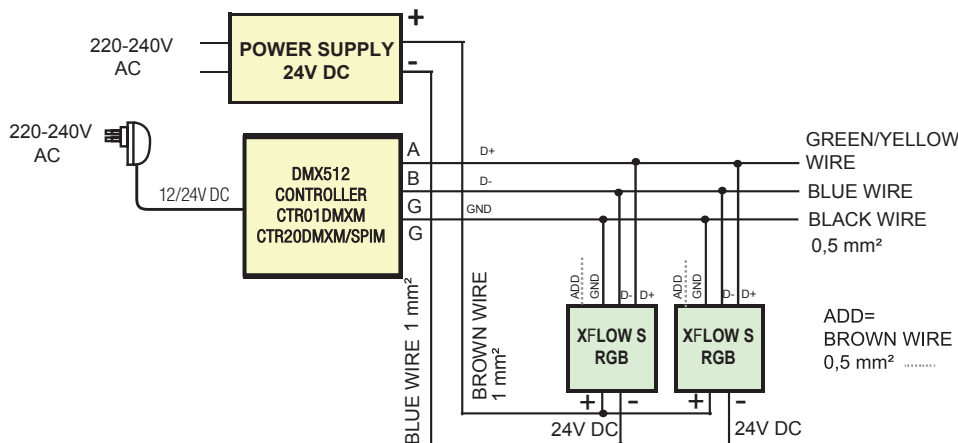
220-240V AC

POWER SUPPLY 24V DC

+
-

220-240V AC

12/24V DC

DMX512 CONTROLLER CTR01DMXM CTR20DMXM/SPIM

A
B
G
G

D+
D-
GND

GREEN/YELLOW WIRE
BLUE WIRE
BLACK WIRE
0,5 mm²

BLUE WIRE 1 mm²

BROWN WIRE 1 mm²

ADD GND D- D+

XFLOW S RGB

ADD GND D- D+

XFLOW S RGB

+ -
24V DC

+ -
24V DC

ADD= BROWN WIRE 0,5 mm²